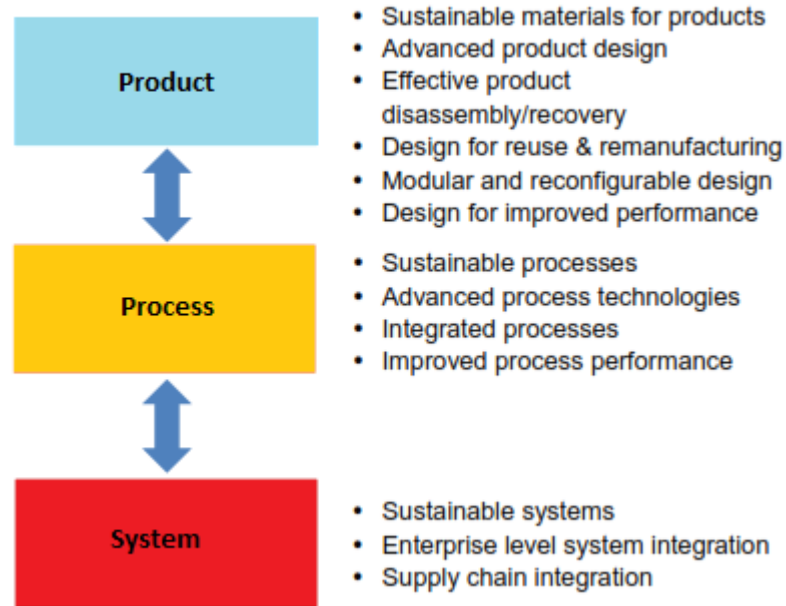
Product

- Sustainable materials for products
- Advanced product design
- Effective product disassembly/recovery
- Design for reuse & remanufacturing
- Modular and reconfigurable design
- Design for improved performance

Process

- Sustainable processes
- Advanced process technologies
- Integrated processes
- Improved process performance

System

- Sustainable systems
- Enterprise level system integration
- Supply chain integration